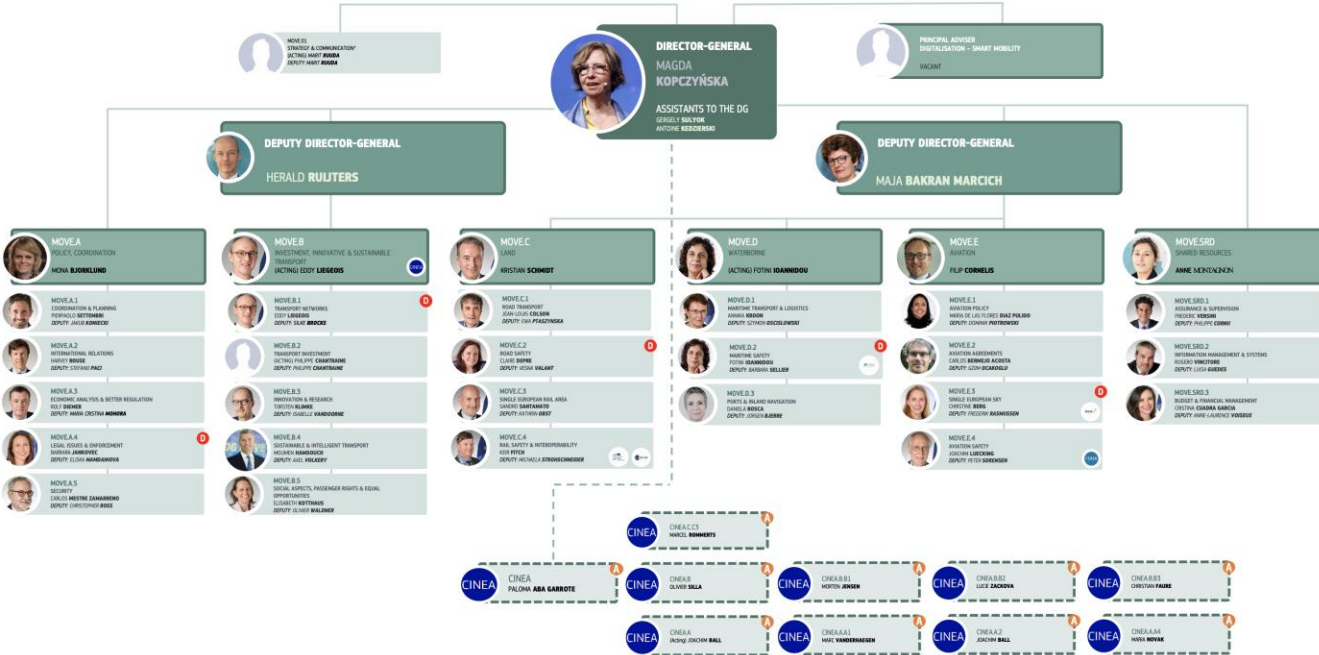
MOVE.01
STRATEGY & COMMUNICATION
(ACTING) MART RUUDA
DEPUTY: MART RUUDA

DIRECTOR-GENERAL
MAGDA KOPCZYŃSKA
ASSISTANTS TO THE DG
GERGELY SULYOK
ANTOINE KEDZIERSKI

PRINCIPAL ADVISER
DIGITALISATION – SMART MOBILITY
VACANT

DEPUTY DIRECTOR-GENERAL
HERALD RUIJTERS

DEPUTY DIRECTOR-GENERAL
MAJA BAKRAN MARCICH

MOVE.A
POLICY, COORDINATION
MONA BJORKLUND

MOVE.A.1
COORDINATION & PLANNING
PIERPAOLO SETTEMBRI
DEPUTY: JAKUB KONIECKI

MOVE.A.2
INTERNATIONAL RELATIONS
HARVEY ROUSE
DEPUTY: STEFANO PACI

MOVE.A.3
ECONOMIC ANALYSIS & BETTER REGULATION
ROLF DIEMER
DEPUTY: MARIA CRISTINA MOHORA

MOVE.A.4
LEGAL ISSUES & ENFORCEMENT
BARBARA JANKOVEC
DEPUTY: ELISHA MANDANOVA
D

MOVE.A.5
SECURITY
CARLOS MESTRE ZAMARRENO
DEPUTY: CHRISTOPHER ROSS

MOVE.B
INVESTMENT, INNOVATIVE & SUSTAINABLE TRANSPORT
(ACTING) EDDY LIEGEOIS
CINEA

MOVE.B.1
TRANSPORT NETWORKS
EDDY LIEGEOIS
DEPUTY: SILKE BROCKS
D

MOVE.B.2
TRANSPORT INVESTMENT
(ACTING) PHILIPPE CHANTRAINE
DEPUTY: PHILIPPE CHANTRAINE

MOVE.B.3
INNOVATION & RESEARCH
TORSTEN KLIMKE
DEPUTY: ISABELLE VANDOORNE

MOVE.B.4
SUSTAINABLE & INTELLIGENT TRANSPORT
MOUHEN HAMDOUCH
DEPUTY: AXEL VOLKERY

MOVE.B.5
SOCIAL ASPECTS, PASSENGER RIGHTS & EQUAL OPPORTUNITIES
ELISABETH ROTTHAUS
DEPUTY: OLIVIER WALDNER

MOVE.C
LAND
KRISTIAN SCHMIDT

MOVE.C.1
ROAD TRANSPORT
JEAN-LOUIS COLSON
DEPUTY: EWA PTASZYNSKA

MOVE.C.2
ROAD SAFETY
CLAIRE DEPRE
DEPUTY: VESNA VALANT
D

MOVE.C.3
SINGLE EUROPEAN RAIL AREA
SANDRO SANTAMATO
DEPUTY: KATHRIN OBST

MOVE.C.4
RAIL SAFETY & INTEROPERABILITY
KEIR FITCH
DEPUTY: MICHAELA STRONSCHNEIDER

MOVE.D
WATERBORNE
(ACTING) FOTINI IOANNIDOU

MOVE.D.1
MARITIME TRANSPORT & LOGISTICS
ANNIKA KROON
DEPUTY: SZYMON OSCISLOWSKI

MOVE.D.2
MARITIME SAFETY
FOTINI IOANNIDOU
DEPUTY: BARBARA SELLIER
D

MOVE.D.3
PORTS & INLAND NAVIGATION
DANIELA ROSCA
DEPUTY: JORGEN BJERRE

MOVE.E
AVIATION
FILIP CORNELIS

MOVE.E.1
AVIATION POLICY
MARIA DE LAS FLORES DIAZ PULIDO
DEPUTY: DOMINIK PIOTROWSKI

MOVE.E.2
AVIATION AGREEMENTS
CARLOS BERMEJO ACOSTA
DEPUTY: GZIM OCAKOGLU

MOVE.E.3
SINGLE EUROPEAN SKY
CHRISTINE BERG
DEPUTY: FREDERIK RASMUSSEN
D

MOVE.E.4
AVIATION SAFETY
JOACHIM LUECKING
DEPUTY: PETER SORENSEN

MOVE.SRD
SHARED RESOURCES
ANNE MONTAGNON

MOVE.SRD.1
ASSURANCE & SUPERVISION
FREDERIC VERSINI
DEPUTY: PHILIPPE CORNU

MOVE.SRD.2
INFORMATION MANAGEMENT & SYSTEMS
ROGERIO VINCITORE
DEPUTY: LUISA GUEDES

MOVE.SRD.3
BUDGET & FINANCIAL MANAGEMENT
CRISTINA CUADRA GARCIA
DEPUTY: ANNE-LAURENCE VOISEUX

CINEA
CINEA.C.C3
MARCEL ROMMERTS
A

CINEA
CINEA
PALOMA ABA GARROTE
A

CINEA
CINEA.B
OLIVIER SILLA
A

CINEA
CINEA.B.B1
MORTEN JENSEN
A

CINEA
CINEA.B.B2
LUCIE ZACKOVA
A

CINEA
CINEA.B.B3
CHRISTIAN FAURE
A

CINEA
CINEA.A
(Acting) JOACHIM BALL
A

CINEA
CINEA.A.A1
MARC VANDERHAEGEN
A

CINEA
CINEA.A.2
JOACHIM BALL
A

CINEA
CINEA.A.A4
MARIA NOVAK
A